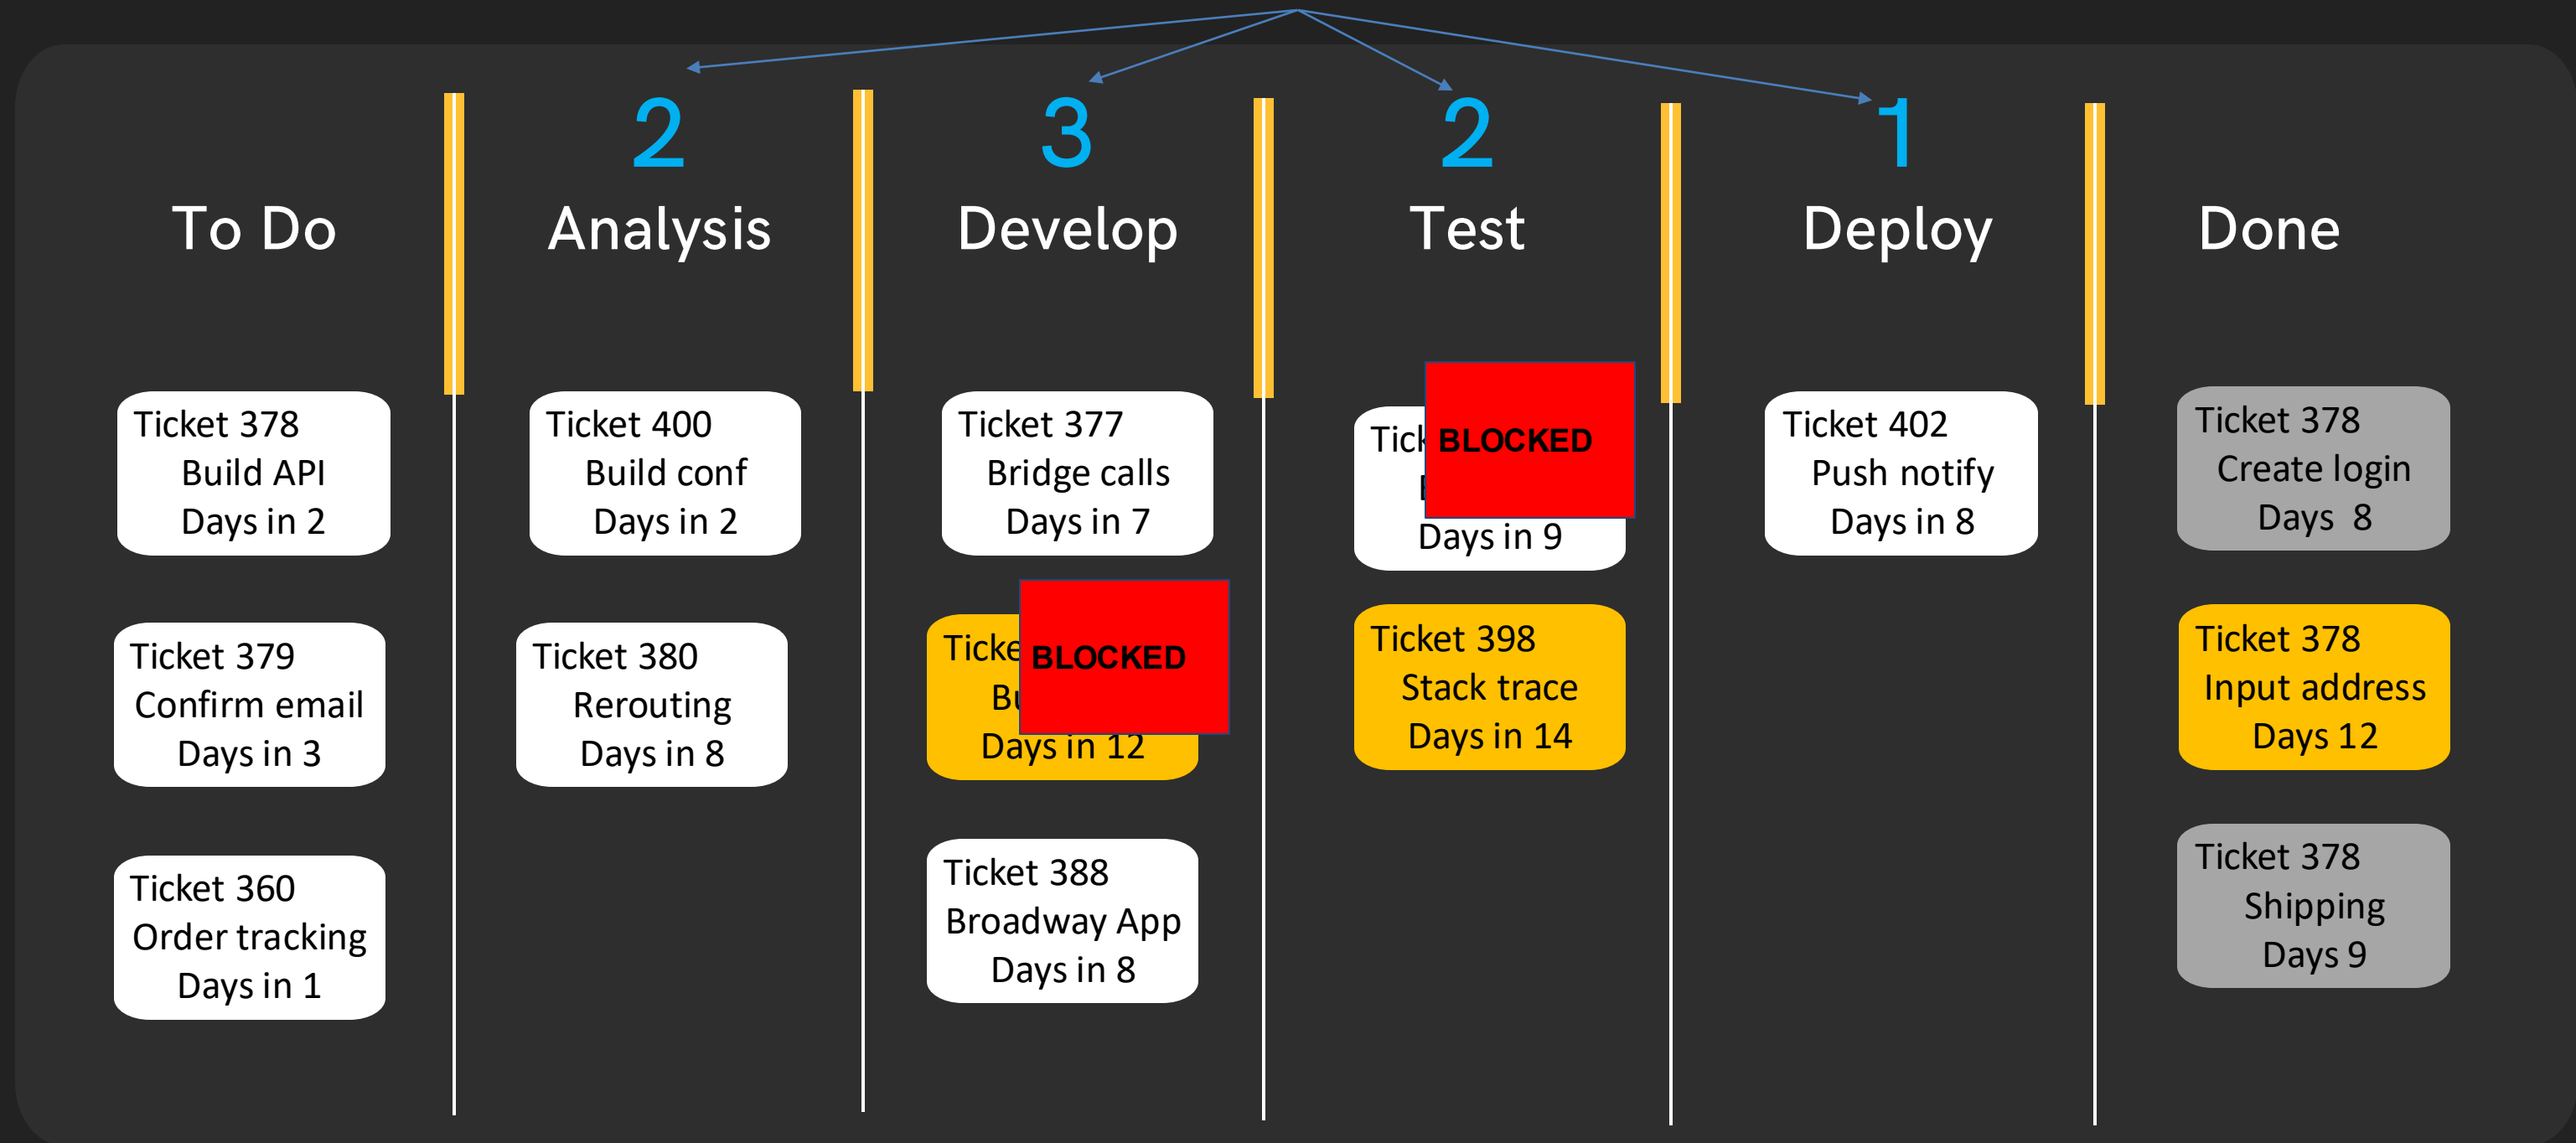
To Do

Ticket 378
Build API
Days in 2

Ticket 379
Confirm email
Days in 3

Ticket 360
Order tracking
Days in 1

2
Analysis

Ticket 400
Build conf
Days in 2

Ticket 380
Rerouting
Days in 8

3
Develop

Ticket 377
Bridge calls
Days in 7

Ticke BLOCKED
Bu
Days in 12

Ticket 388
Broadway App
Days in 8

2
Test

Tick BLOCKED
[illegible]
Days in 9

Ticket 398
Stack trace
Days in 14

1
Deploy

Ticket 402
Push notify
Days in 8

Done

Ticket 378
Create login
Days 8

Ticket 378
Input address
Days 12

Ticket 378
Shipping
Days 9